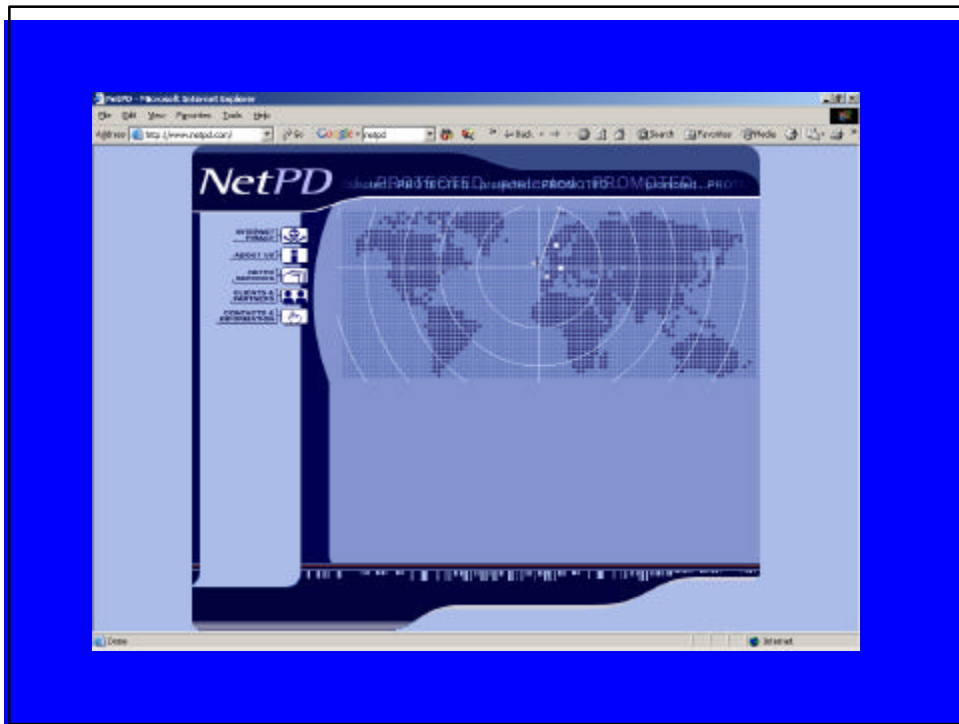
NetPD - Microsoft Internet Explorer

File Edit View Favorites Tools Help

Address http://www.netpd.com/ Go Google netpd Back Search Favorites Media

NetPD PROTECTED PROMOTED PROTECTED PROMOTED

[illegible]

ABOUT US

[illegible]

CLIENTS & PARTNERS

CONTACTS & INFORMATION

Done

Internet